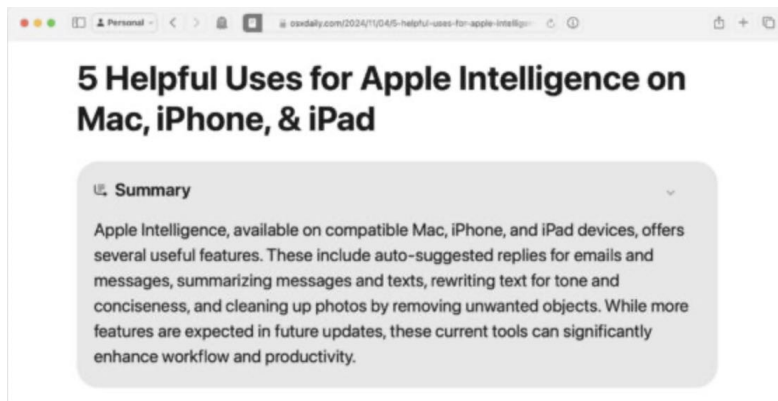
Personal

osxdaily.com/2024/11/04/5-helpful-uses-for-apple-intellige

5 Helpful Uses for Apple Intelligence on Mac, iPhone, & iPad

Summary

Apple Intelligence, available on compatible Mac, iPhone, and iPad devices, offers several useful features. These include auto-suggested replies for emails and messages, summarizing messages and texts, rewriting text for tone and conciseness, and cleaning up photos by removing unwanted objects. While more features are expected in future updates, these current tools can significantly enhance workflow and productivity.